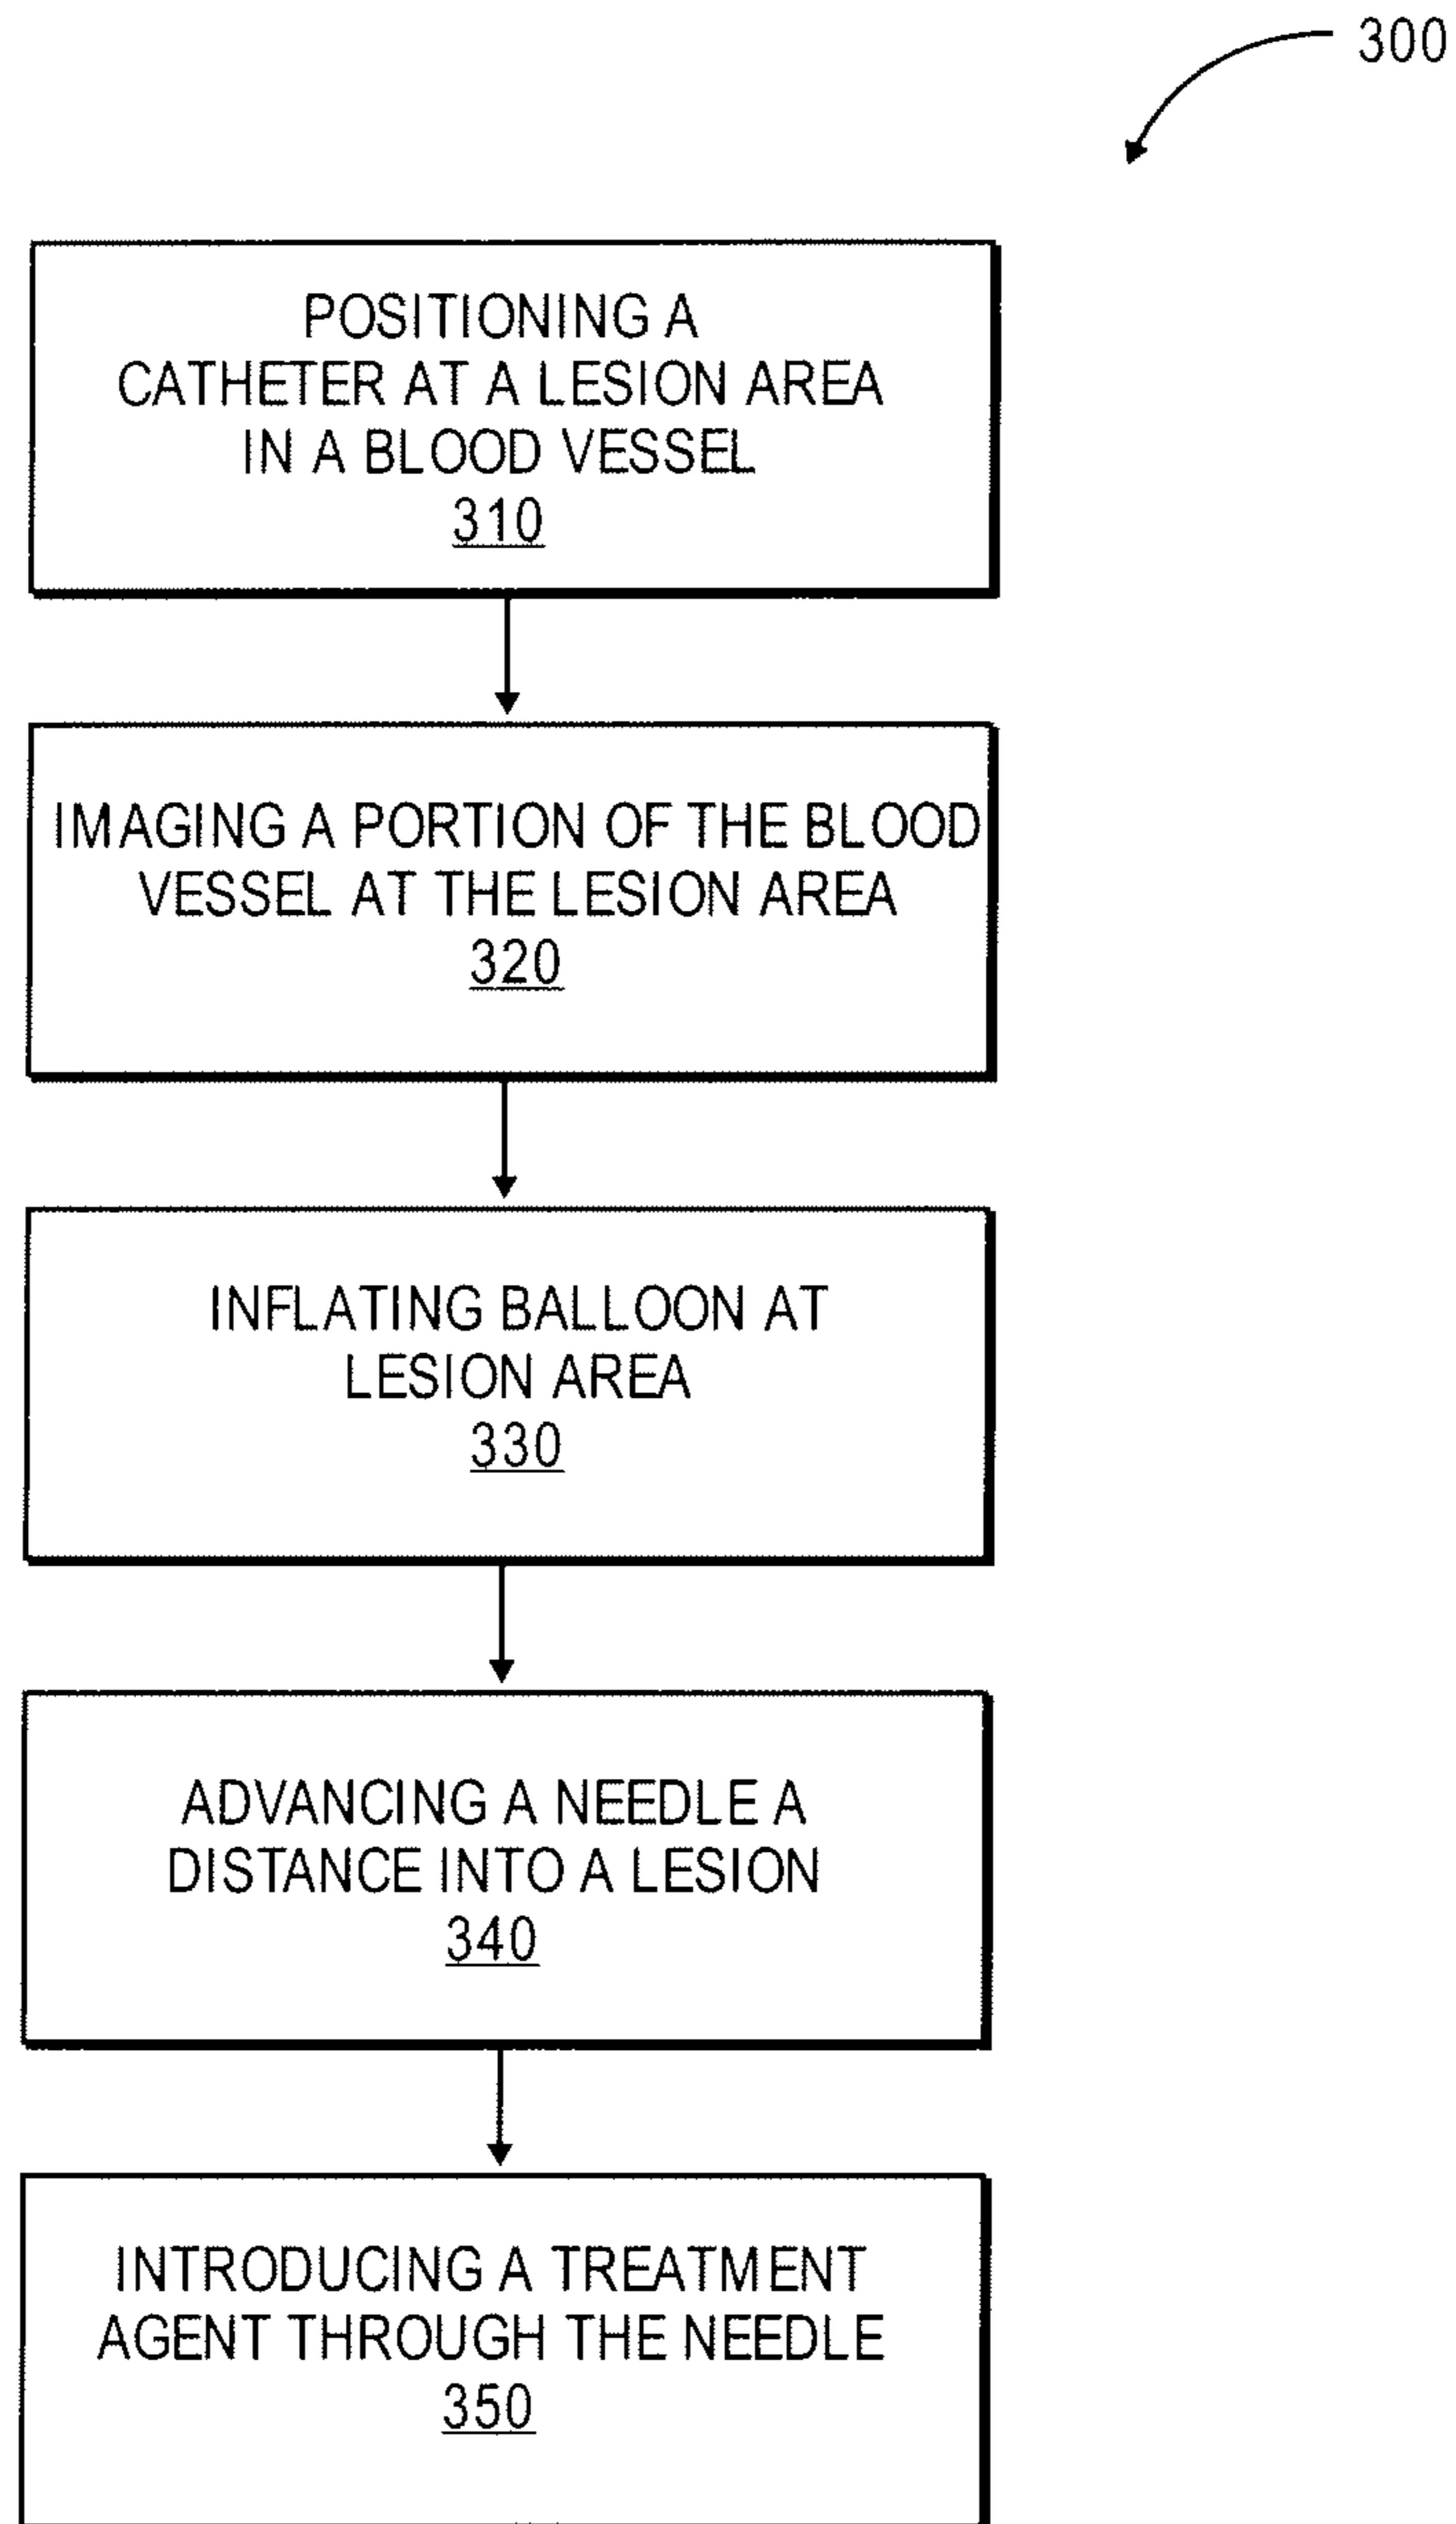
300

POSITIONING A CATHETER AT A LESION AREA IN A BLOOD VESSEL
310

IMAGING A PORTION OF THE BLOOD VESSEL AT THE LESION AREA
320

INFLATING BALLOON AT LESION AREA
330

ADVANCING A NEEDLE A DISTANCE INTO A LESION
340

INTRODUCING A TREATMENT AGENT THROUGH THE NEEDLE
350